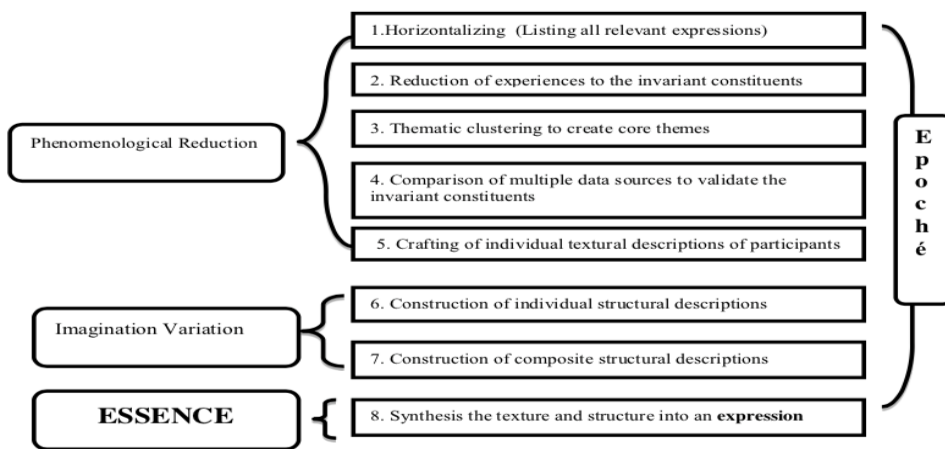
Phenomenological Reduction

1.Horizontalizing (Listing all relevant expressions)

2. Reduction of experiences to the invariant constituents

3. Thematic clustering to create core themes

4. Comparison of multiple data sources to validate the invariant constituents

5. Crafting of individual textural descriptions of participants

Imagination Variation

6. Construction of individual structural descriptions

7. Construction of composite structural descriptions

ESSENCE

8. Synthesis the texture and structure into an **expression**

E p o c h é